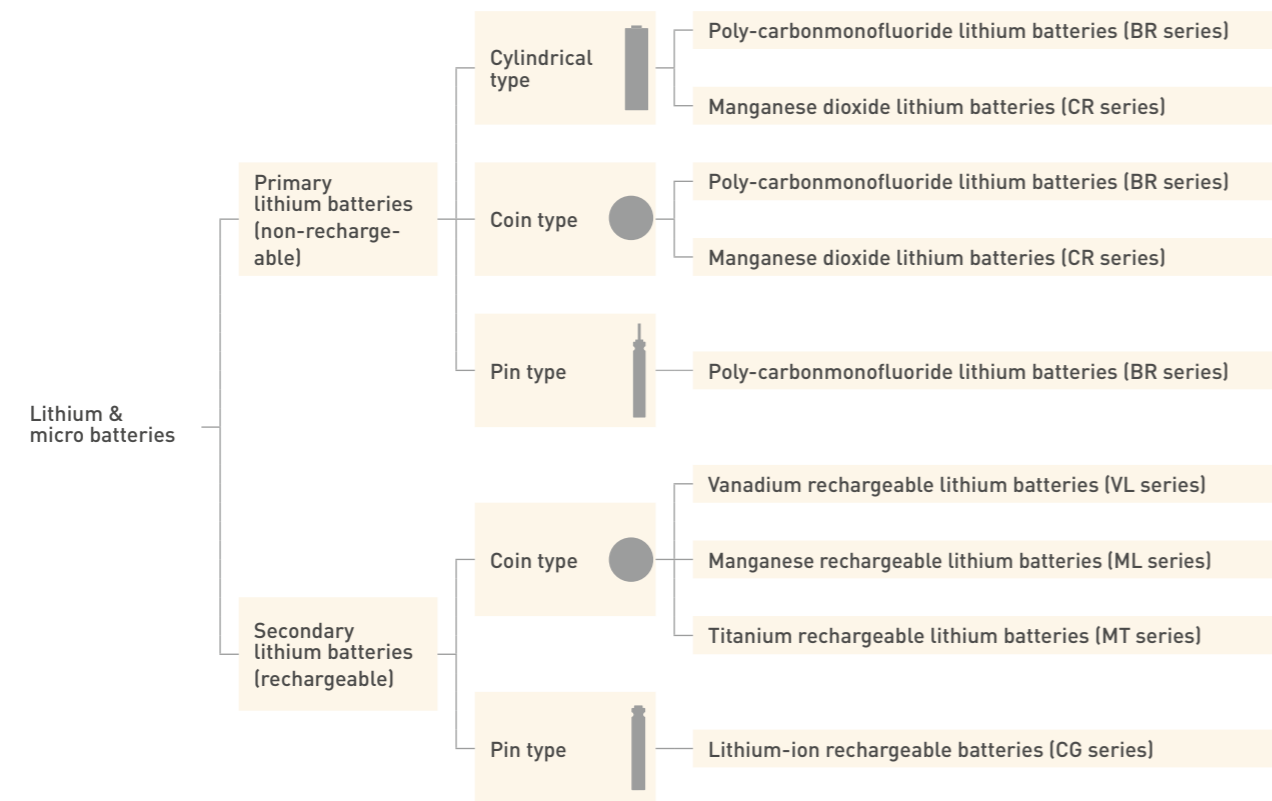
Lithium & micro batteries

Primary lithium batteries (non-rechargeable)

Cylindrical type

Poly-carbonmonofluoride lithium batteries (BR series)

Manganese dioxide lithium batteries (CR series)

Coin type

Poly-carbonmonofluoride lithium batteries (BR series)

Manganese dioxide lithium batteries (CR series)

Pin type

Poly-carbonmonofluoride lithium batteries (BR series)

Secondary lithium batteries (rechargeable)

Coin type

Vanadium rechargeable lithium batteries (VL series)

Manganese rechargeable lithium batteries (ML series)

Titanium rechargeable lithium batteries (MT series)

Pin type

Lithium-ion rechargeable batteries (CG series)